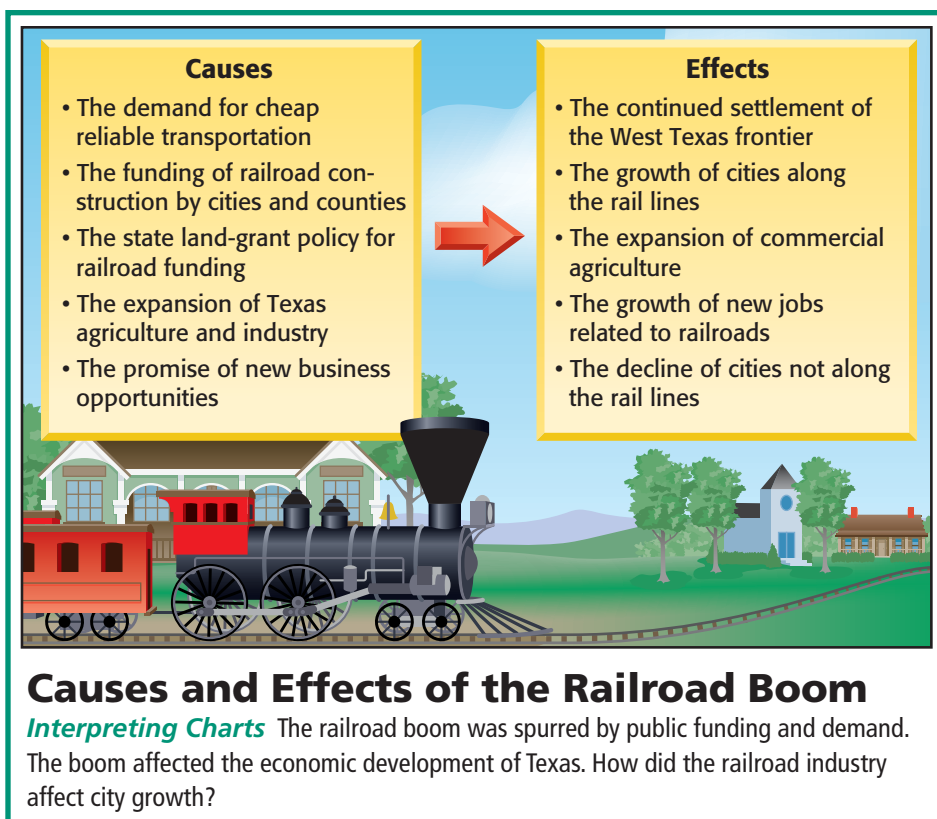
Causes

• The demand for cheap reliable transportation
• The funding of railroad construction by cities and counties
• The state land-grant policy for railroad funding
• The expansion of Texas agriculture and industry
• The promise of new business opportunities

Effects

• The continued settlement of the West Texas frontier
• The growth of cities along the rail lines
• The expansion of commercial agriculture
• The growth of new jobs related to railroads
• The decline of cities not along the rail lines

Causes and Effects of the Railroad Boom

Interpreting Charts The railroad boom was spurred by public funding and demand. The boom affected the economic development of Texas. How did the railroad industry affect city growth?